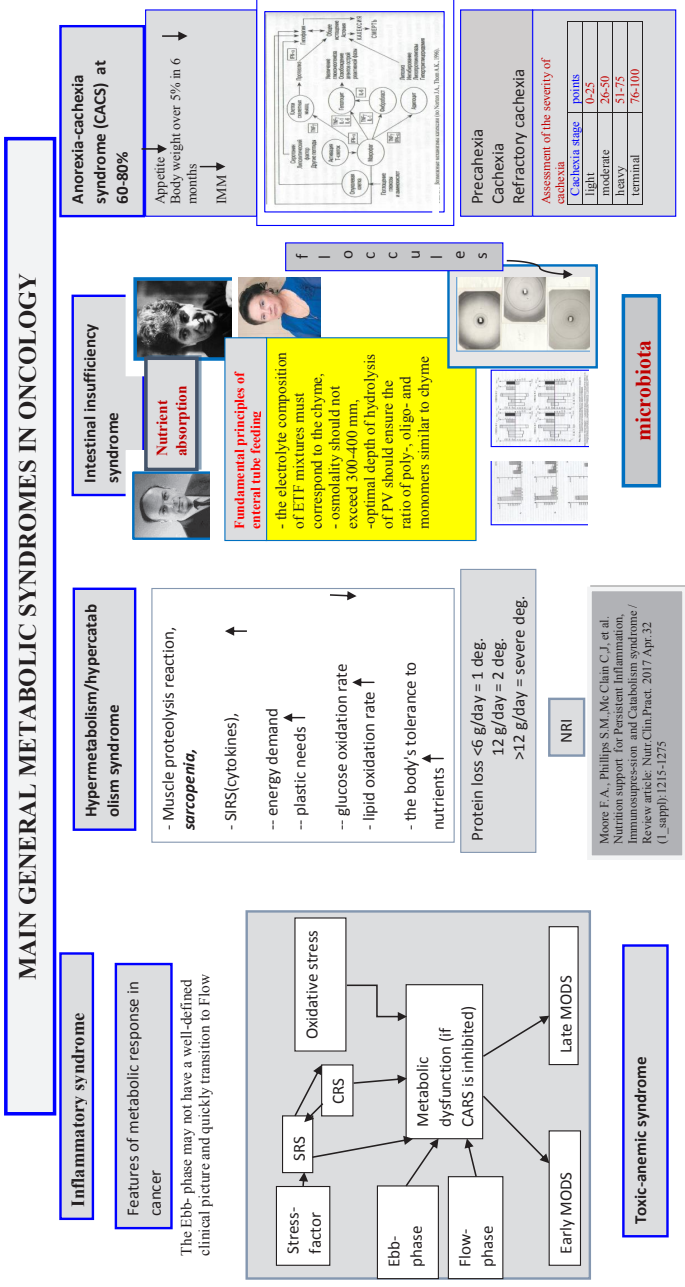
MAIN GENERAL METABOLIC SYNDROMES IN ONCOLOGY

Inflammatory syndrome

Features of metabolic response in cancer

The Ebb- phase may not have a well-defined clinical picture and quickly transition to Flow

Stress-factor

SRS

CRS

Oxidative stress

Ebb-phase

Flow-phase

Metabolic dysfunction (if CARS is inhibited)

Early MODS

Late MODS

Toxic-anemic syndrome

Hypermetabolism/hypercatabolism syndrome

- Muscle proteolysis reaction, *sarcopenia,*

- SIRS(cytokines),

-- energy demand

-- plastic needs

-- glucose oxidation rate

- lipid oxidation rate

- the body's tolerance to nutrients

NRI

Protein loss <6 g/day = 1 deg.
12 g/day = 2 deg.
>12 g/day = severe deg.

Moore F.A., Phillips S.M.,Mc Clain C.J, et al. Nutrition support for Persistent Inflammation, Immunosupres-sion and Catabolism syndrome / Review article: Nutr.Clin.Pract. 2017 Apr.32 (1_suppl):121S-127S

Intestinal insufficiency syndrome

Nutrient absorption

Fundamental principles of enteral tube feeding

- the electrolyte composition of ETF mixtures must correspond to the chyme,
- osmolality should not exceed 300-400 mm,
-optimal depth of hydrolysis of PV should ensure the ratio of poly-, oligo- and monomers similar to chyme

f l o c c u l e s

microbiota

Anorexia-cachexia syndrome (CACS) at 60-80%

Appetite
Body weight over 5% in 6 months

IMM

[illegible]

Precachexia
Cachexia
Refractory cachexia

Assessment of the severity of cachexia

| Cachexia stage | points |
|---|---|
| light | 0-25 |
| moderate | 26-50 |
| heavy | 51-75 |
| terminal | 76-100 |